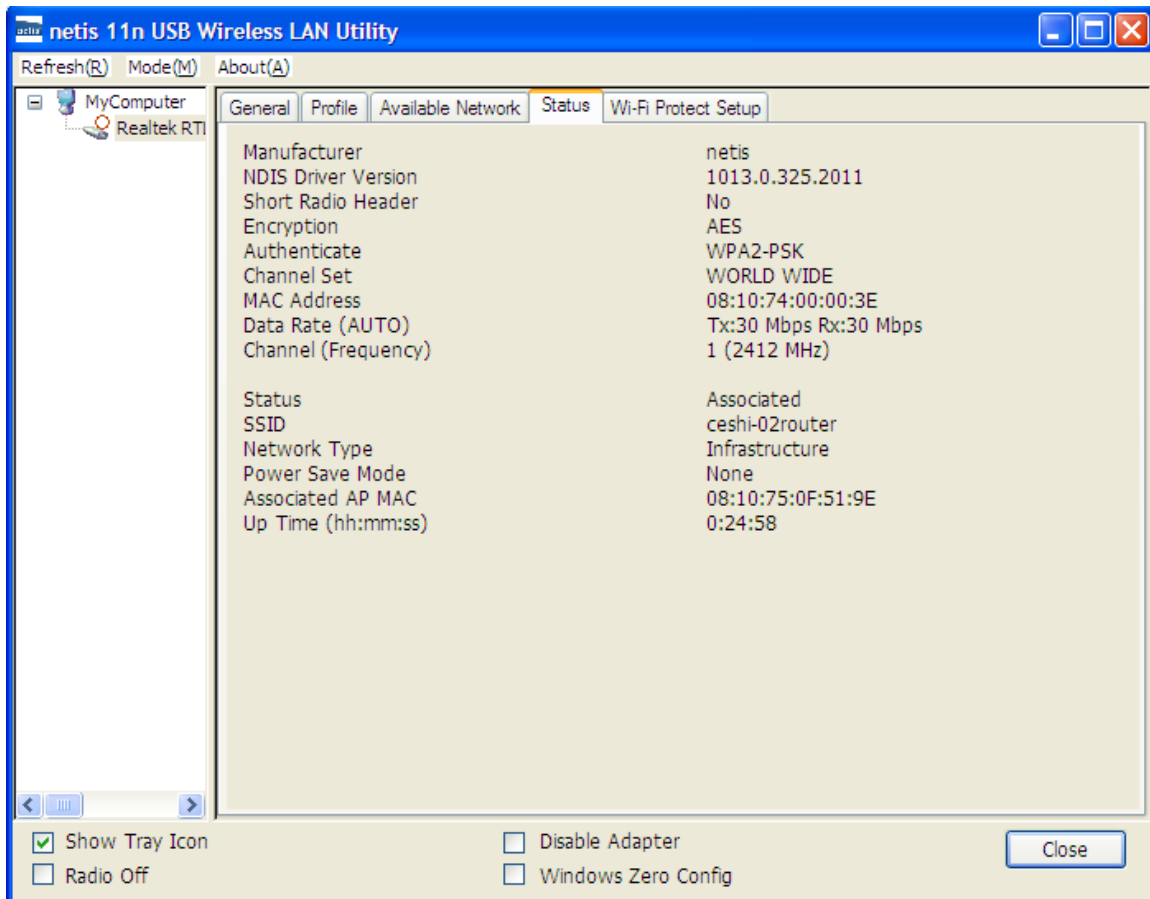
netis 11n USB Wireless LAN Utility

Refresh(R) Mode(M) About(A)

MyComputer
Realtek RTl

General | Profile | Available Network | Status | Wi-Fi Protect Setup

| | |
|---|---|
| Manufacturer | netis |
| NDIS Driver Version | 1013.0.325.2011 |
| Short Radio Header | No |
| Encryption | AES |
| Authenticate | WPA2-PSK |
| Channel Set | WORLD WIDE |
| MAC Address | 08:10:74:00:00:3E |
| Data Rate (AUTO) | Tx:30 Mbps Rx:30 Mbps |
| Channel (Frequency) | 1 (2412 MHz) |
| Status | Associated |
| SSID | ceshi-02router |
| Network Type | Infrastructure |
| Power Save Mode | None |
| Associated AP MAC | 08:10:75:0F:51:9E |
| Up Time (hh:mm:ss) | 0:24:58 |

Show Tray Icon
Radio Off
Disable Adapter
Windows Zero Config
Close